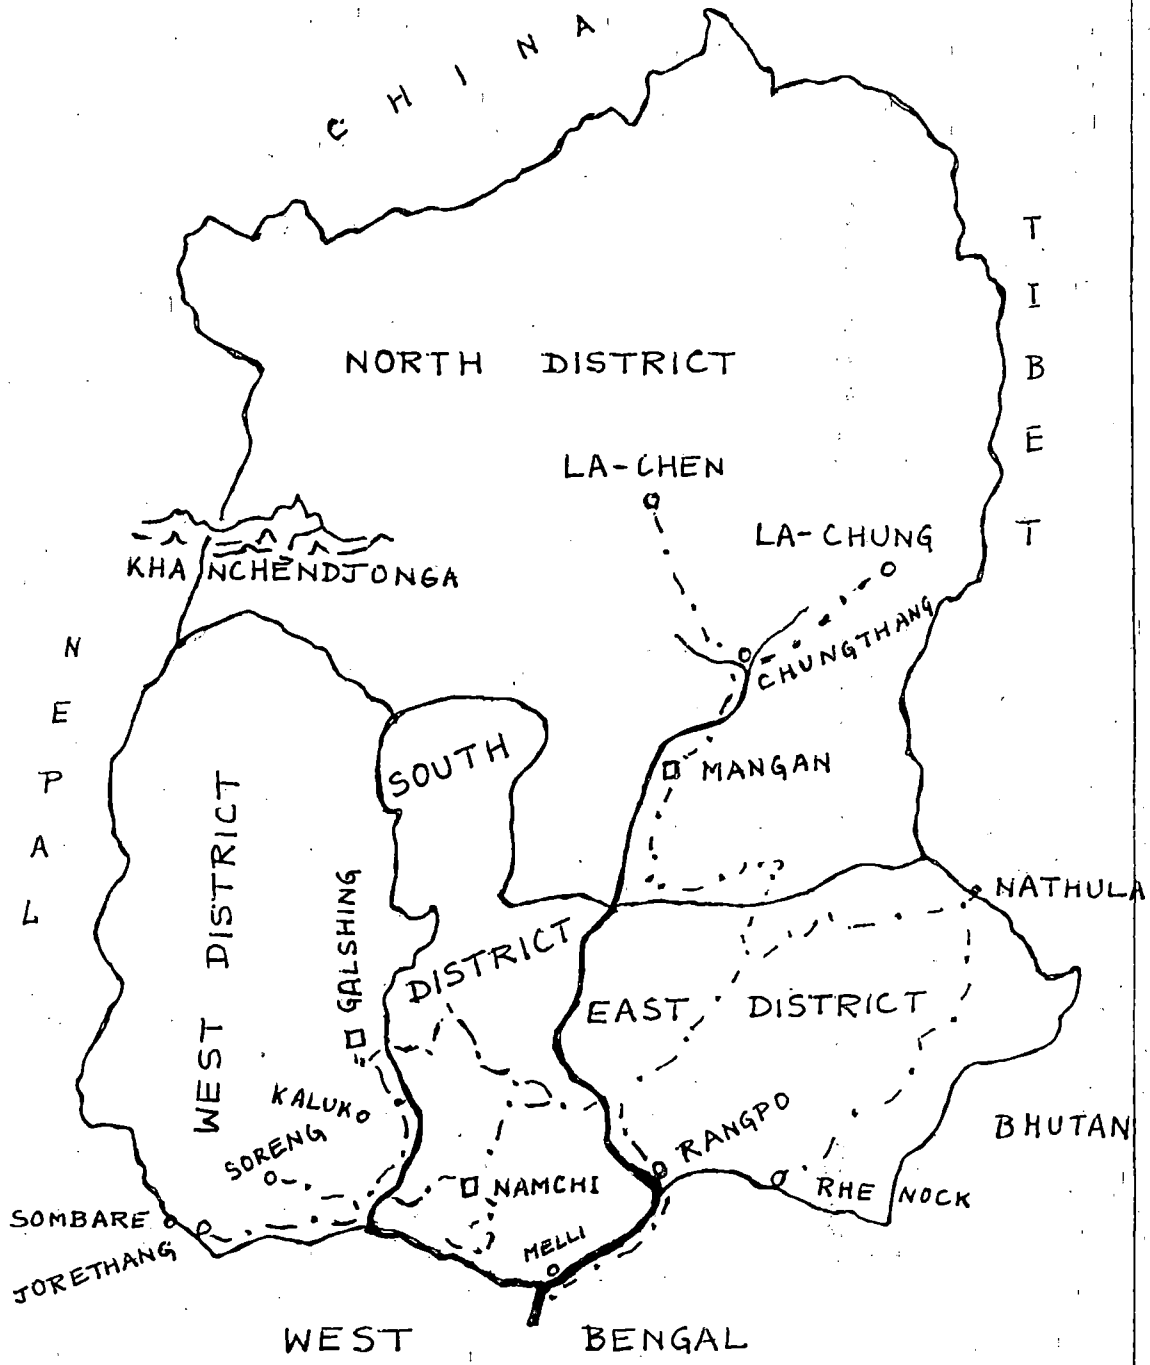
CHINA

TIBET

NORTH DISTRICT

LA-CHEN

LA-CHUNG

KHANCHENDJONGA

CHUNGTHANG

NEPAL

SOUTH

MANGAN

WEST DISTRICT

GALSHING

DISTRICT

NATHULA

EAST DISTRICT

KALUKO

SORENG

RANGPO

BHUTAN

NAMCHI

RHENOCK

SOMBARE

JORETHANG

MELLI

WEST BENGAL